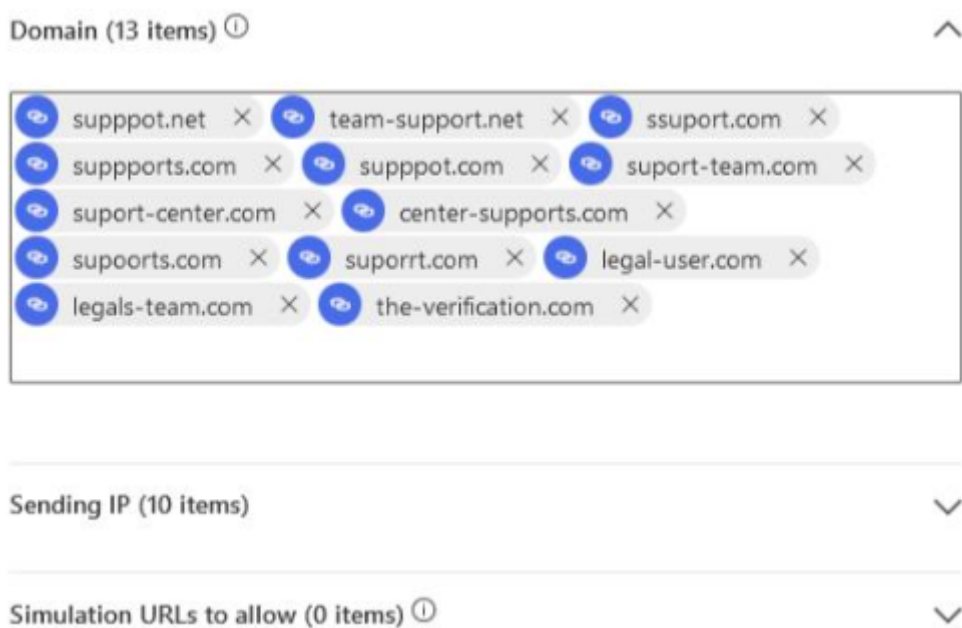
Domain (13 items) ⓘ

supppot.net ×
team-support.net ×
ssuport.com ×
suppports.com ×
supppot.com ×
suport-team.com ×
suport-center.com ×
center-supports.com ×
supoorts.com ×
suporrt.com ×
legal-user.com ×
legals-team.com ×
the-verification.com ×

Sending IP (10 items)

Simulation URLs to allow (0 items) ⓘ